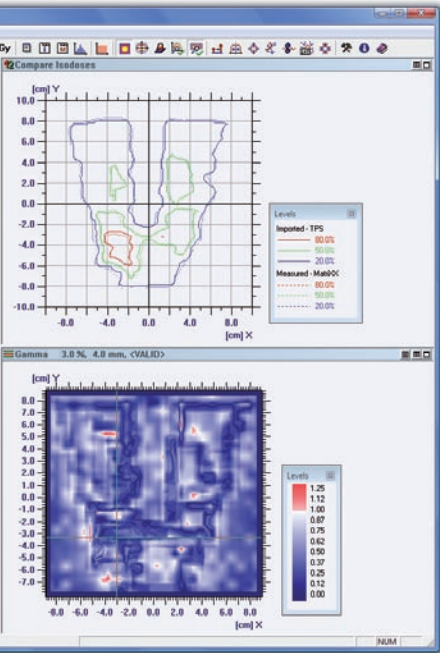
Gy

Compare Isodoses

[cm] Y

10.0
8.0
6.0
4.0
2.0
0.0
-2.0
-4.0
-6.0
-8.0
-10.0

-8.0 -4.0 0.0 4.0 8.0
[cm] X

Levels
Imported - TPS
80.0%
50.0%
20.0%
Measured - MatriXX
80.0%
50.0%
20.0%

Gamma 3.0 %, 4.0 mm, <VALID>

[cm] Y

8.0
7.0
6.0
5.0
4.0
3.0
2.0
1.0
0.0
-1.0
-2.0
-3.0
-4.0
-5.0
-6.0
-7.0

-8.0 -6.0 -4.0 -2.0 0.0 2.0 4.0 6.0 8.0
[cm] X

Levels
1.25
1.12
1.00
0.87
0.75
0.62
0.50
0.37
0.25
0.12
0.00

NUM